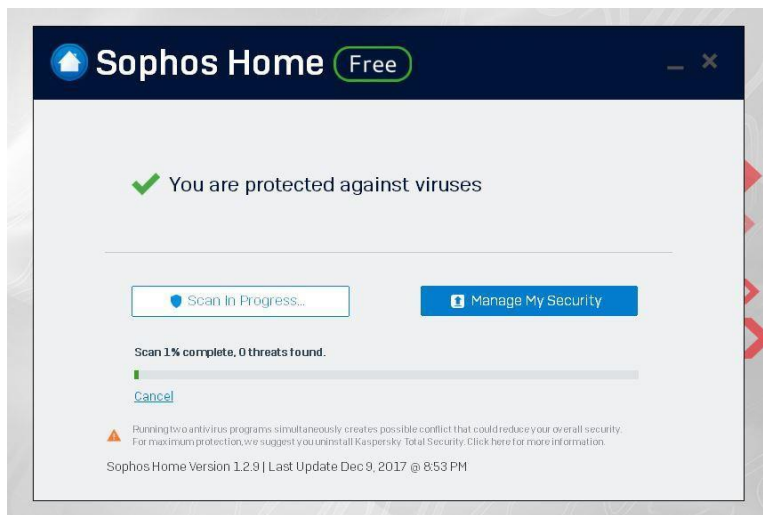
Sophos Home Free

You are protected against viruses

Scan In Progress...

Manage My Security

Scan 1% complete, 0 threats found.

Cancel

Running two antivirus programs simultaneously creates possible conflict that could reduce your overall security. For maximum protection, we suggest you uninstall Kaspersky Total Security. Click here for more information.

Sophos Home Version 1.2.9 | Last Update Dec 9, 2017 @ 8:53 PM